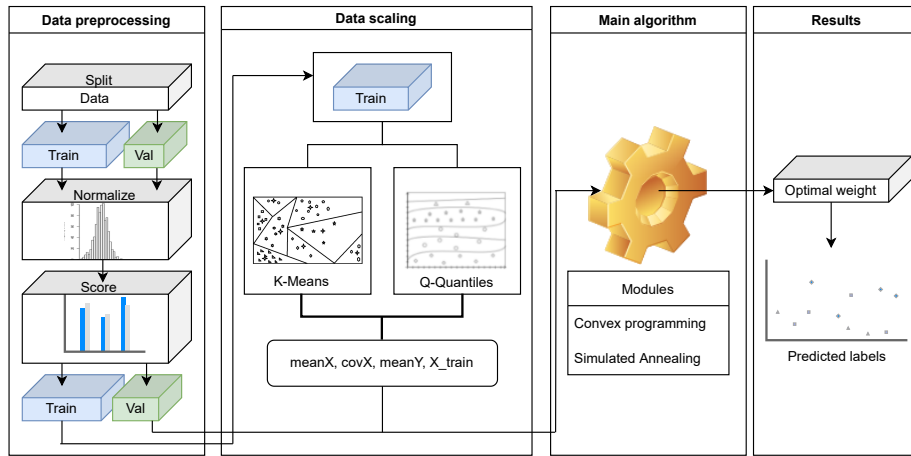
Data preprocessing

Split
Data

Train

Val

Normalize

Score

Train

Val

Data scaling

Train

K-Means

Q-Quantiles

meanX, covX, meanY, X_train

Main algorithm

Modules

Convex programming

Simulated Annealing

Results

Optimal weight

Predicted labels